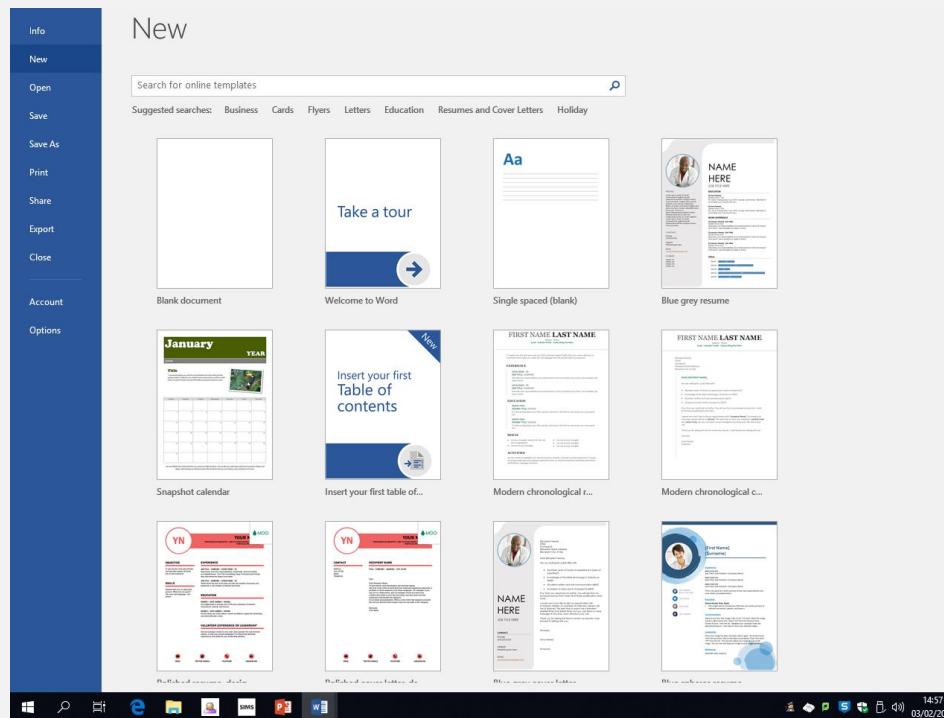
Info
New
Open
Save
Save As
Print
Share
Export
Close
Account
Options

New

Search for online templates

Suggested searches: Business Cards Flyers Letters Education Resumes and Cover Letters Holiday

Blank document

Take a tour

Welcome to Word

Aa

Single spaced (blank)

NAME HERE

Blue grey resume

January YEAR

Snapshot calendar

New

Insert your first Table of contents

Insert your first table of...

FIRST NAME LAST NAME

Modern chronological r...

FIRST NAME LAST NAME

Modern chronological c...

YN

YN

NAME HERE

[First Name] [Surname]

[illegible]

SIMS

14:57
03/02/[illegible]